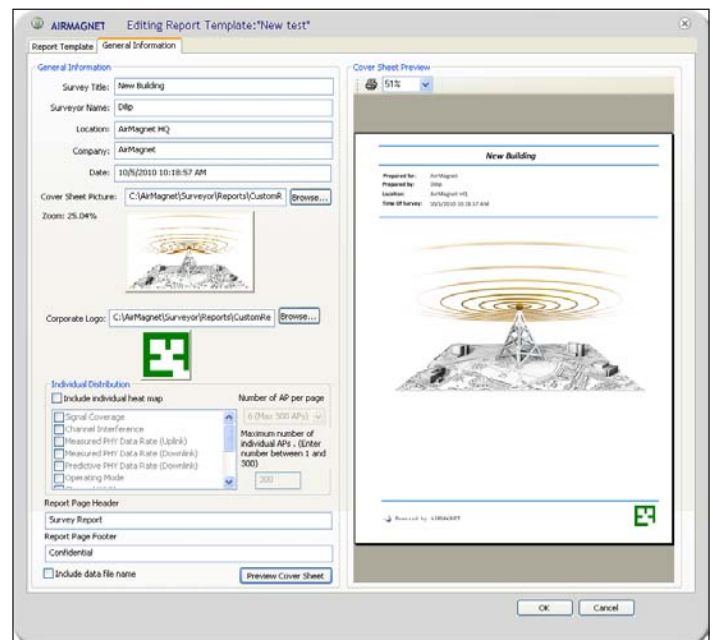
AIRMAGNET Editing Report Template:"New test"

Report Template General Information

General Information

Survey Title: New Building

Surveyor Name: Dilip

Location: AirMagnet HQ

Company: AirMagnet

Date: 10/5/2010 10:18:57 AM

Cover Sheet Picture: C:\AirMagnet\Surveyor\Reports\CustomR Browse...

Zoom: 25.04%

Corporate Logo: C:\AirMagnet\Surveyor\Reports\CustomRe Browse...

Individual Distribution

Include individual heat map

Signal Coverage
Channel Interference
Measured PHY Data Rate (Uplink)
Measured PHY Data Rate (Downlink)
Predictive PHY Data Rate (Downlink)
Operating Mode

Number of AP per page

6 (Max 300 APs)

Maximum number of individual APs . (Enter number between 1 and 300)

300

Report Page Header

Survey Report

Report Page Footer

Confidential

Include data file name

Preview Cover Sheet

Cover Sheet Preview

51%

New Building

Prepared for: AirMagnet
Prepared by: Dilip
Location: AirMagnet HQ
Time Of Survey: 10/5/2010 10:18:57 AM

Powered by AIRMAGNET

OK Cancel